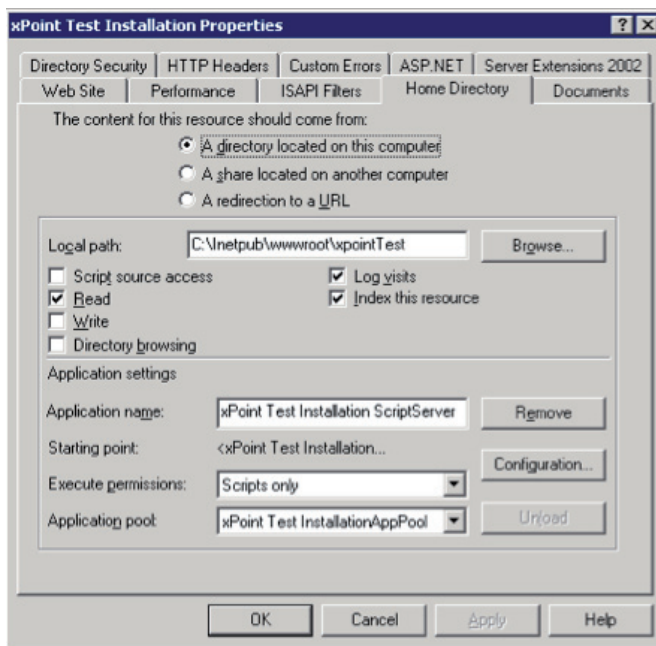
xPoint Test Installation Properties ? X

Directory Security | HTTP Headers | Custom Errors | ASP.NET | Server Extensions 2002
Web Site | Performance | ISAPI Filters | Home Directory | Documents

The content for this resource should come from:
A directory located on this computer
A share located on another computer
A redirection to a URL

Local path: C:\Inetpub\wwwroot\xpointTest Browse...

Script source access
Read
Write
Directory browsing
Log visits
Index this resource

Application settings

Application name: xPoint Test Installation ScriptServer Remove

Starting point: <xPoint Test Installation...

Configuration...

Execute permissions: Scripts only

Application pool: xPoint Test InstallationAppPool Unload

OK Cancel Apply Help